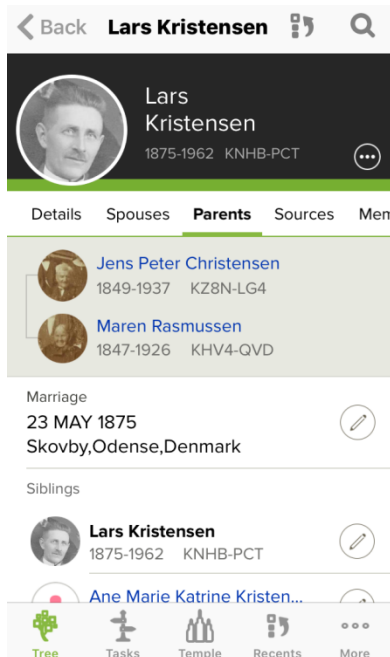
Back Lars Kristensen

Lars Kristensen
1875-1962 KNHB-PCT

Details Spouses Parents Sources Mem

Jens Peter Christensen
1849-1937 KZ8N-LG4

Maren Rasmussen
1847-1926 KHV4-QVD

Marriage
23 MAY 1875
Skovby,Odense,Denmark

Siblings

Lars Kristensen
1875-1962 KNHB-PCT

Ane Marie Katrine Kristen...

Tree Tasks Temple Recents More